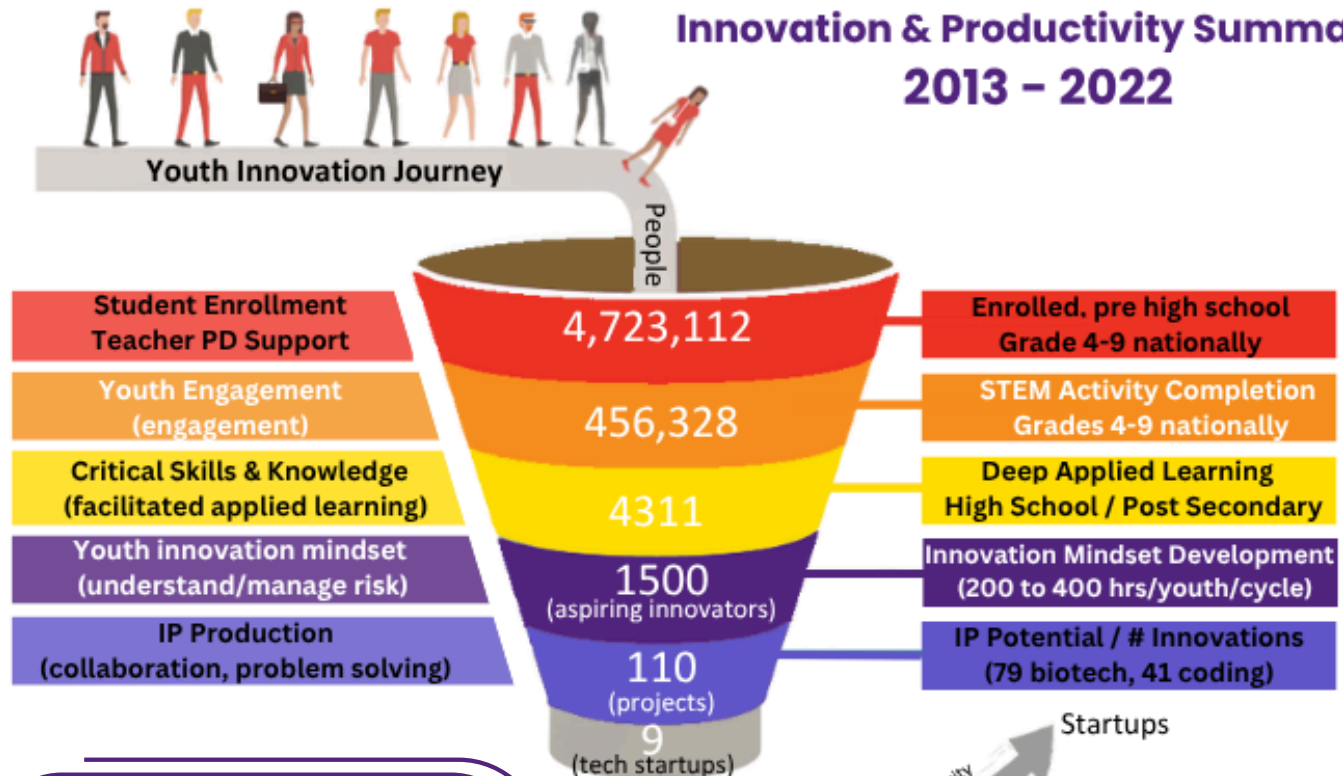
Innovation & Productivity Summa
2013 - 2022

Youth Innovation Journey

People

Student Enrollment
Teacher PD Support

4,723,112

Enrolled, pre high school
Grade 4-9 nationally

Youth Engagement
(engagement)

456,328

STEM Activity Completion
Grades 4-9 nationally

Critical Skills & Knowledge
(facilitated applied learning)

4311

Deep Applied Learning
High School / Post Secondary

Youth innovation mindset
(understand/manage risk)

1500
(aspiring innovators)

Innovation Mindset Development
(200 to 400 hrs/youth/cycle)

IP Production
(collaboration, problem solving)

110
(projects)

IP Potential / # Innovations
(79 biotech, 41 coding)

9
(tech startups)

Startups

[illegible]ity